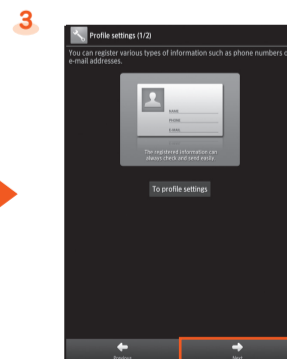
3

Profile settings (1/2)

You can register various types of information such as phone numbers c e-mail addresses.

NAME
PHONE
E-MAIL

The registered information can always check and send easily.

To profile settings

Previous

Next